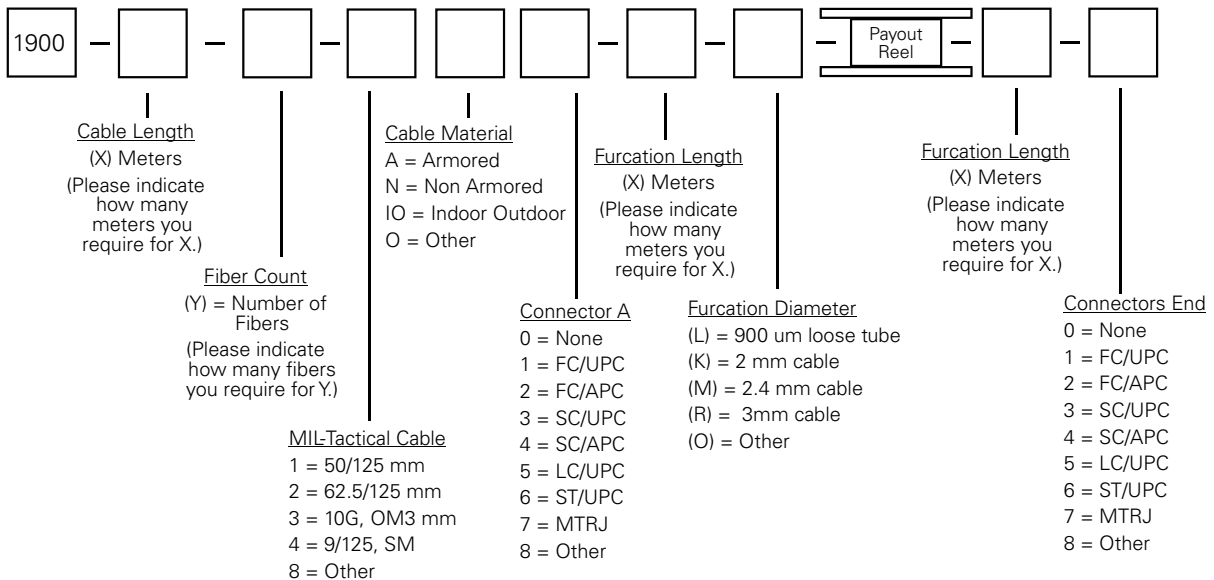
1900 – – – – – – Payout Reel – –

Cable Length
(X) Meters
(Please indicate how many meters you require for X.)

Fiber Count
(Y) = Number of Fibers
(Please indicate how many fibers you require for Y.)

MIL-Tactical Cable
1 = 50/125 mm
2 = 62.5/125 mm
3 = 10G, OM3 mm
4 = 9/125, SM
8 = Other

Cable Material
A = Armored
N = Non Armored
IO = Indoor Outdoor
O = Other

Connector A
0 = None
1 = FC/UPC
2 = FC/APC
3 = SC/UPC
4 = SC/APC
5 = LC/UPC
6 = ST/UPC
7 = MTRJ
8 = Other

Furcation Length
(X) Meters
(Please indicate how many meters you require for X.)

Furcation Diameter
(L) = 900 um loose tube
(K) = 2 mm cable
(M) = 2.4 mm cable
(R) = 3mm cable
(O) = Other

Furcation Length
(X) Meters
(Please indicate how many meters you require for X.)

Connectors End
0 = None
1 = FC/UPC
2 = FC/APC
3 = SC/UPC
4 = SC/APC
5 = LC/UPC
6 = ST/UPC
7 = MTRJ
8 = Other